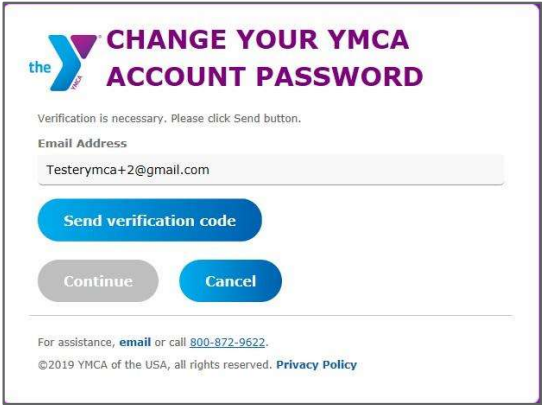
the YMCA

CHANGE YOUR YMCA ACCOUNT PASSWORD

Verification is necessary. Please click Send button.

Email Address

Testerymca+2@gmail.com

Send verification code

Continue

Cancel

For assistance, email or call 800-872-9622.

©2019 YMCA of the USA, all rights reserved. Privacy Policy